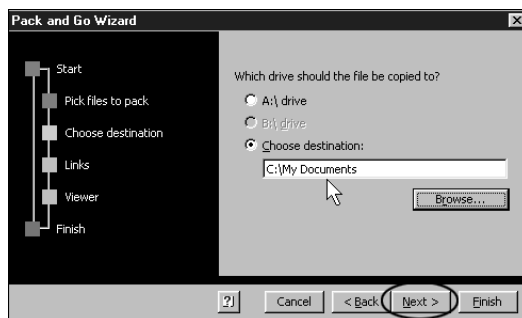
Pack and Go Wizard

Start

Pick files to pack

Choose destination

Links

Viewer

Finish

Which drive should the file be copied to?

A:\ drive

B:\ drive

Choose destination:

C:\My Documents

Browse...

?

Cancel

< Back

Next >

Finish